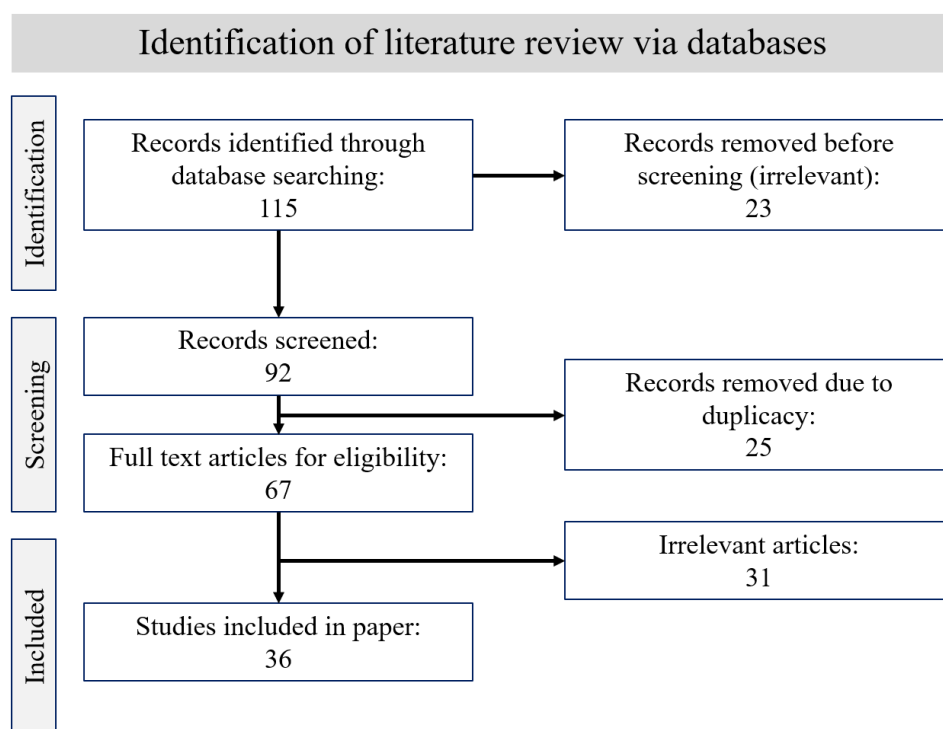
Identification of literature review via databases

Identification

Records identified through database searching: 115

Records removed before screening (irrelevant): 23

Screening

Records screened: 92

Records removed due to duplicacy: 25

Full text articles for eligibility: 67

Irrelevant articles: 31

Included

Studies included in paper: 36